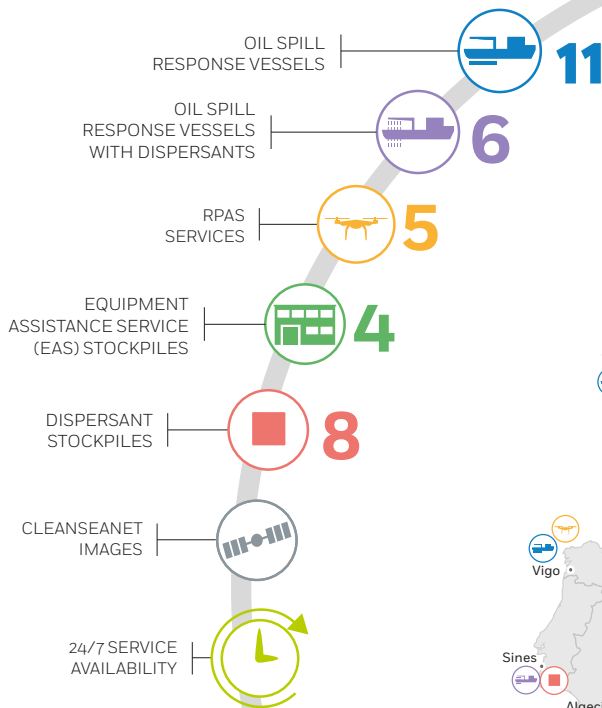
OIL SPILL RESPONSE VESSELS

11

OIL SPILL RESPONSE VESSELS WITH DISPERSANTS

6

RPAS SERVICES

5

EQUIPMENT ASSISTANCE SERVICE (EAS) STOCKPILES

4

DISPERSANT STOCKPILES

8

CLEANSEANET IMAGES

24/7 SERVICE AVAILABILITY

Vigo

Sines

Algec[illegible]